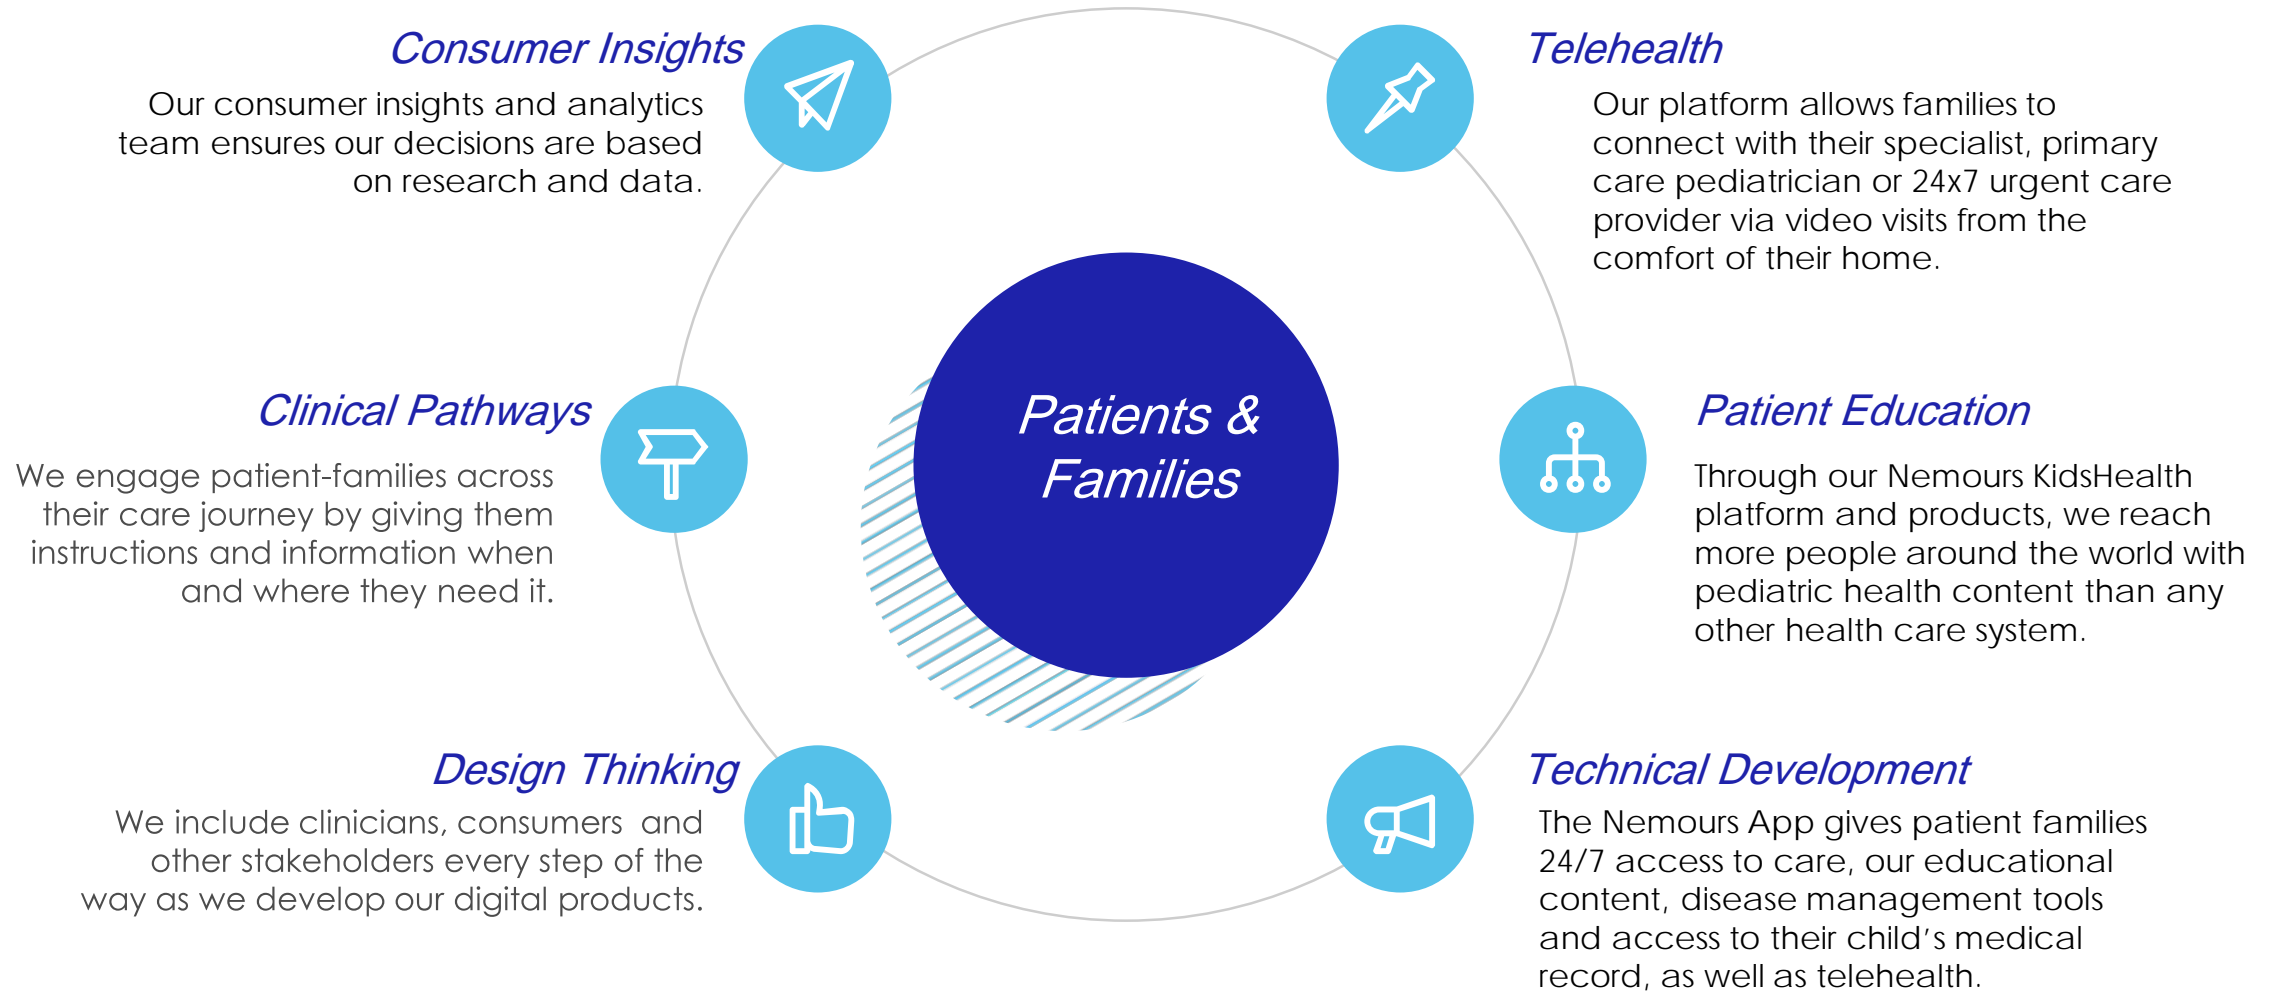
Consumer Insights

Our consumer insights and analytics team ensures our decisions are based on research and data.

Telehealth

Our platform allows families to connect with their specialist, primary care pediatrician or 24x7 urgent care provider via video visits from the comfort of their home.

Patients & Families

Clinical Pathways

We engage patient-families across their care journey by giving them instructions and information when and where they need it.

Patient Education

Through our Nemours KidsHealth platform and products, we reach more people around the world with pediatric health content than any other health care system.

Design Thinking

We include clinicians, consumers and other stakeholders every step of the way as we develop our digital products.

Technical Development

The Nemours App gives patient families 24/7 access to care, our educational content, disease management tools and access to their child's medical record, as well as telehealth.